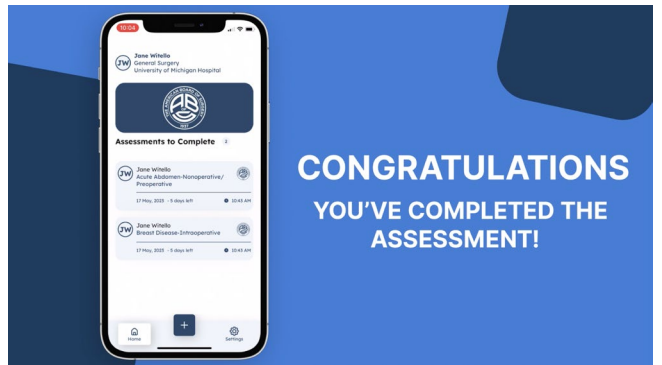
10:04

JW Jane Witello
General Surgery
University of Michigan Hospital

THE AMERICAN BOARD OF SURGERY
1937

Assessments to Complete 2

JW Jane Witello
Acute Abdomen-Nonoperative/ Preoperative
17 May, 2023 · 5 days left 10:45 AM

JW Jane Witello
Breast Disease-Intraoperative
17 May, 2023 · 5 days left 10:45 AM

Home
+
Settings

CONGRATULATIONS
YOU'VE COMPLETED THE ASSESSMENT!